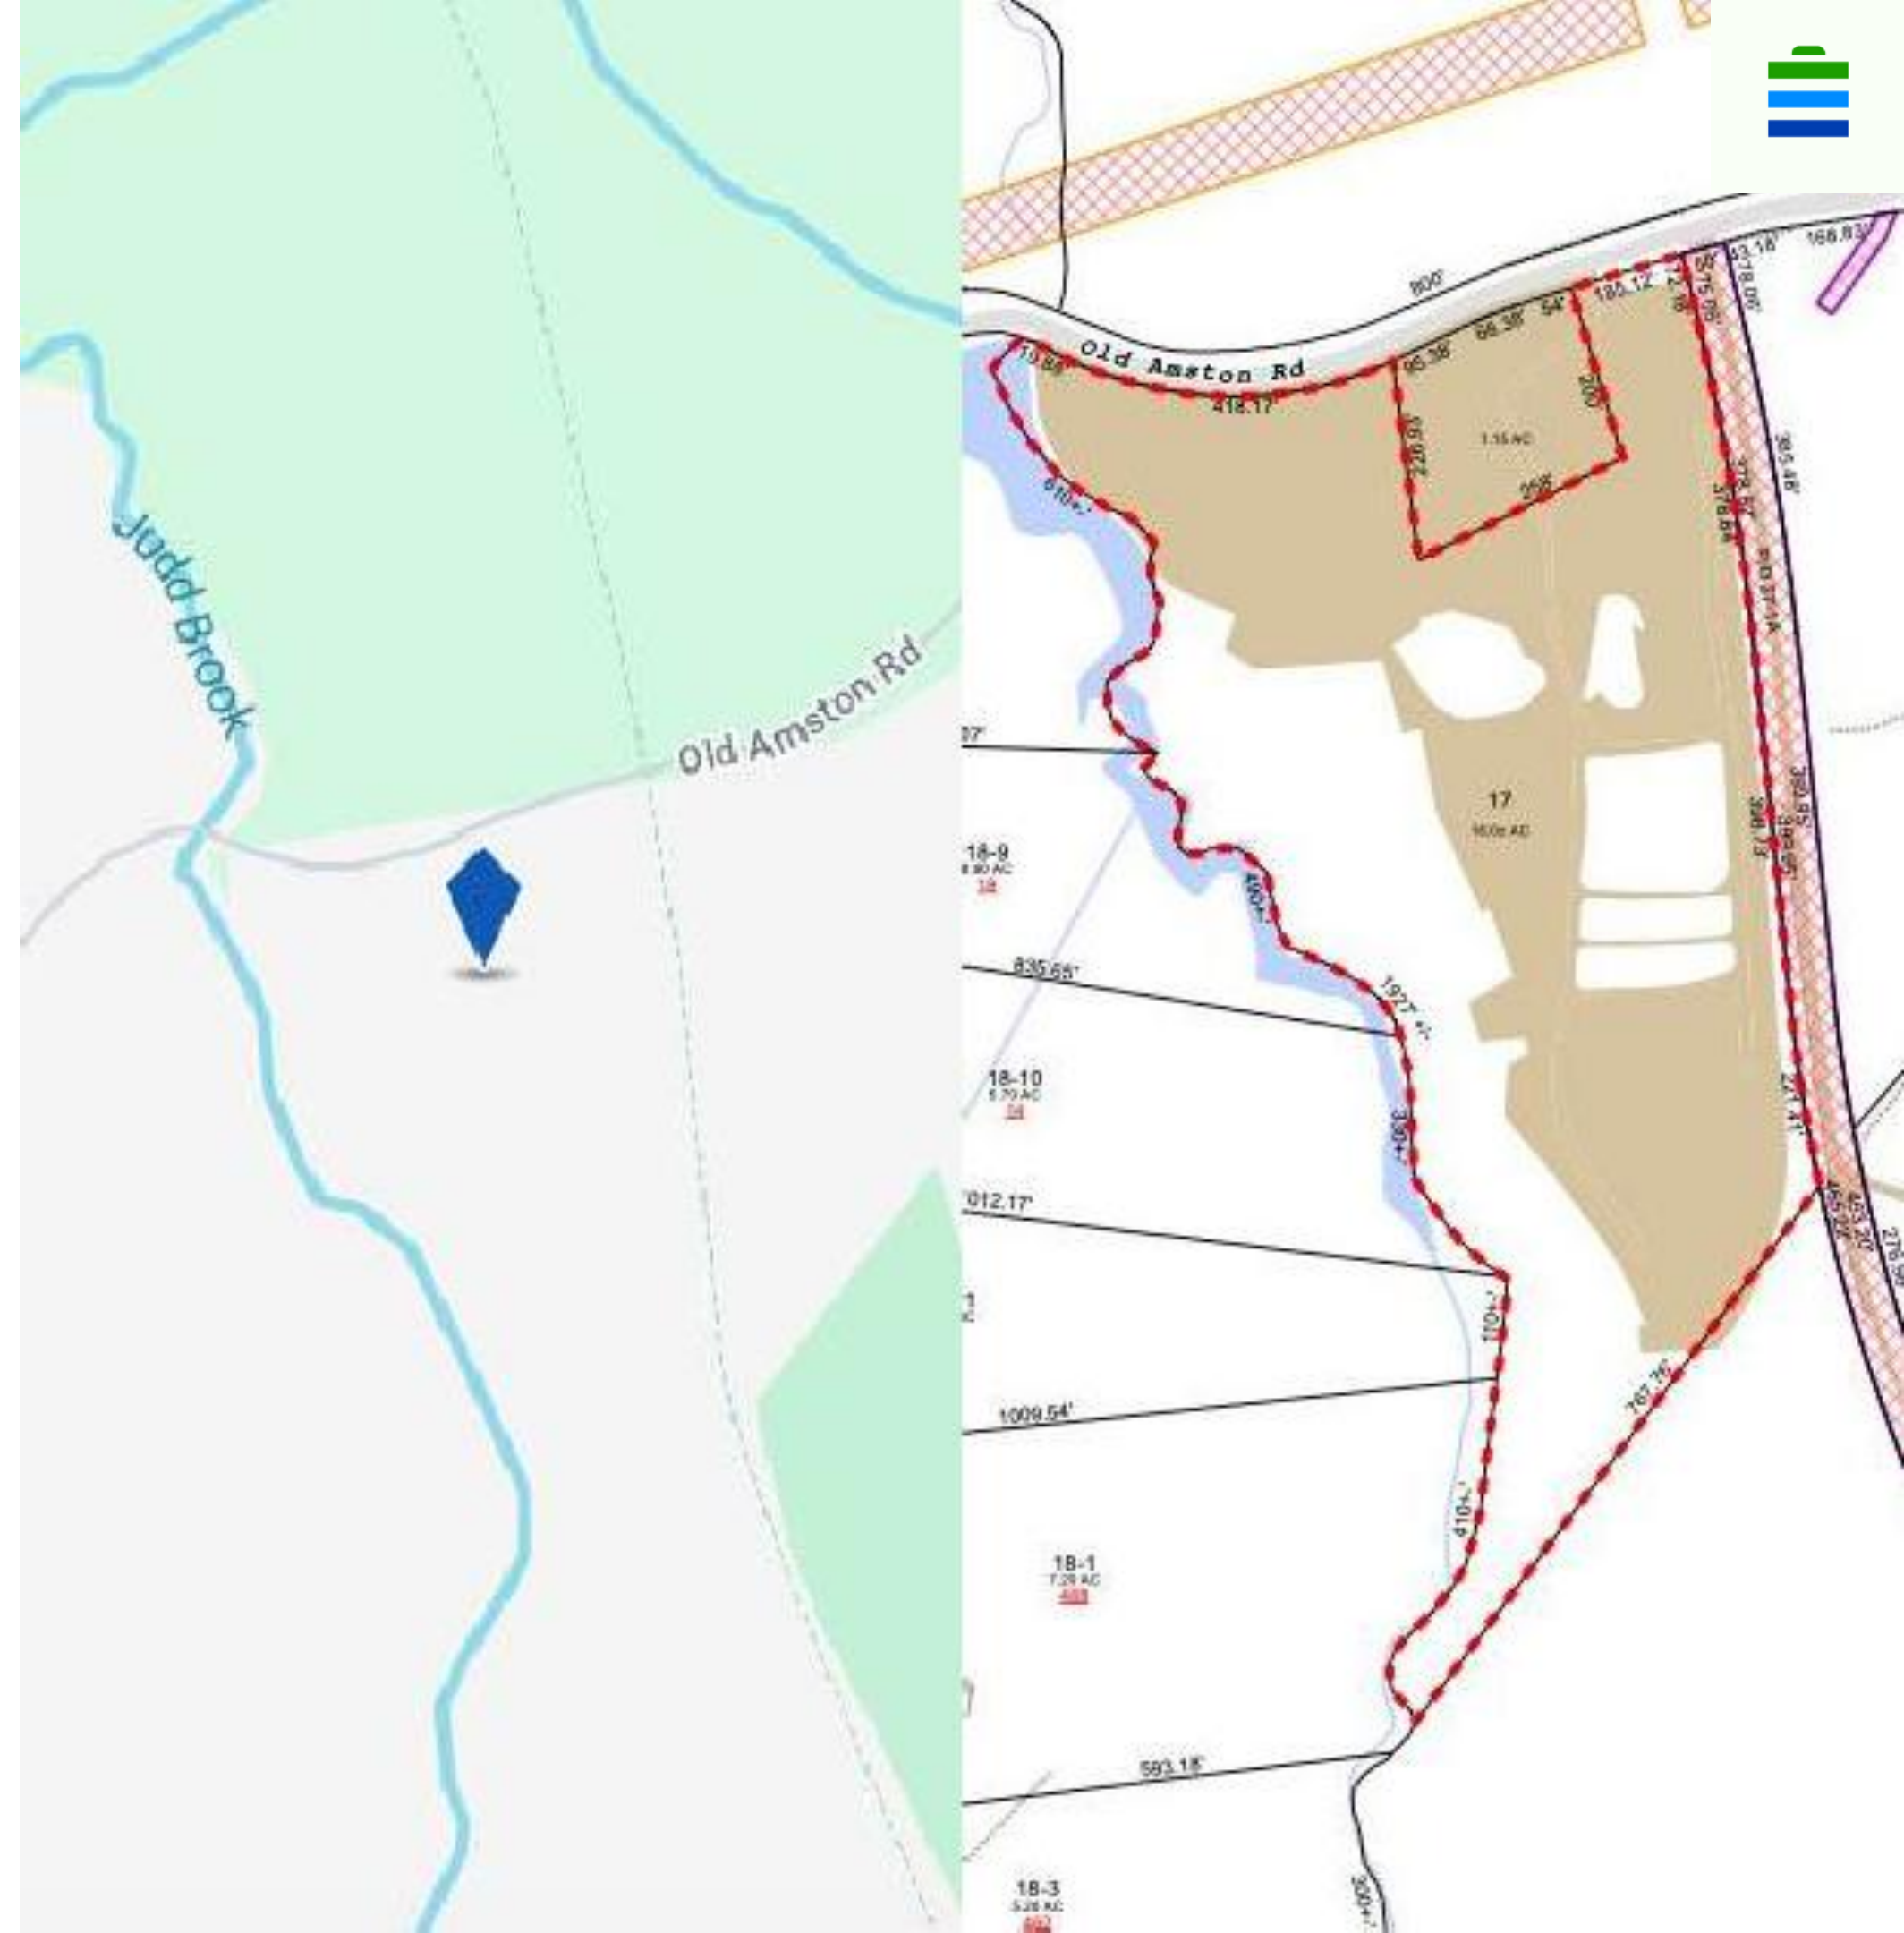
Judd Brook

Old Amston Rd

Old Amston Rd

800'

19.88'

418.17'

95.38'

66.38'

54'

185.12'

72.18'

66'

75.76'

43.18'

168.83'

178.06'

200'

228.93'

1.15 AC

258'

610+-'

385.48'

378.57'

376.84'

RD 37-1A

17

16.0± AC

360.85'

389.85'

366.13'

18-9

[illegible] AC

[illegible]

835.65'

460+-'

1927 +-'

18-10

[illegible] AC

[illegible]

330+-'

271.41'

465.22'

463.20'

276.9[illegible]

1012.17'

110+-'

1009.54'

197.76'

410+-'

18-1

7.29 AC

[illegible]

593.18'

18-3

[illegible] AC

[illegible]

300+-'

37'